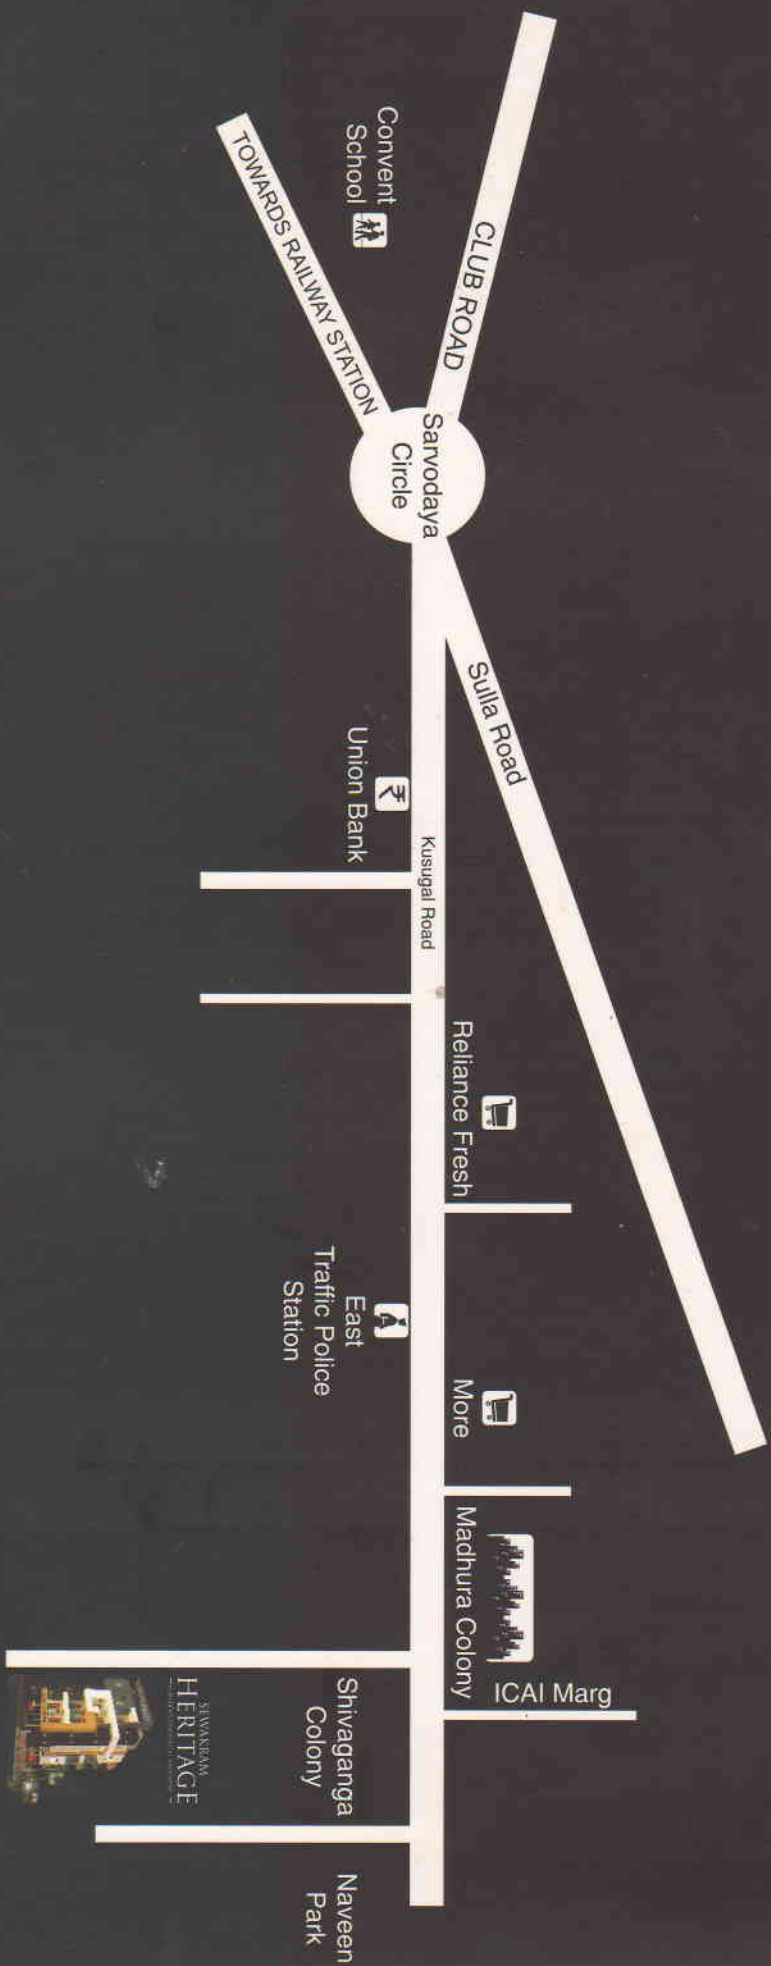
CLUB ROAD

Convent School

TOWARDS RAILWAY STATION

Sarvodaya Circle

Sulla Road

Union Bank

Kusugal Road

Reliance Fresh

East Traffic Police Station

More

Madhura Colony

ICAI Marg

Shivaganga Colony

SEVAKRAM HERITAGE

Naveen Park